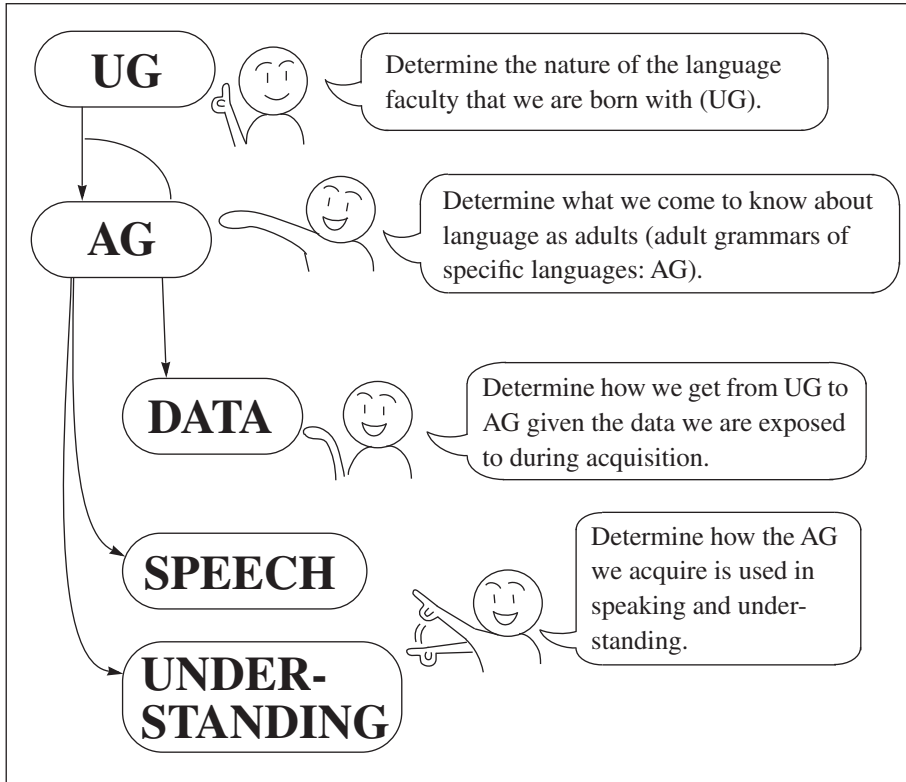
UG

Determine the nature of the language faculty that we are born with (UG).

AG

Determine what we come to know about language as adults (adult grammars of specific languages: AG).

DATA

Determine how we get from UG to AG given the data we are exposed to during acquisition.

SPEECH

Determine how the AG we acquire is used in speaking and understanding.

UNDER-
STANDING